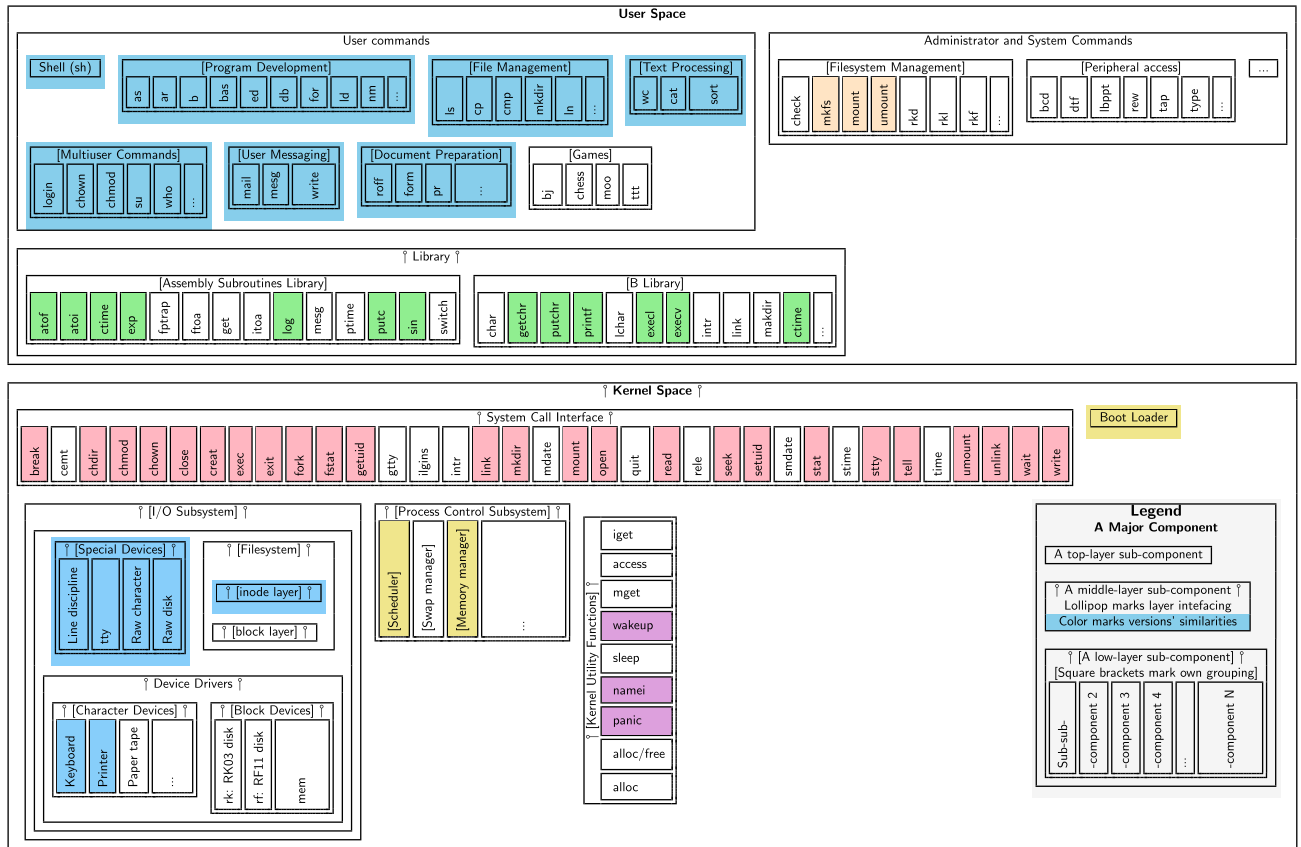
User Space

User commands

Shell (sh)

[Program Development]
as
ar
b
bas
ed
db
for
ld
nm
...

[File Management]
ls
cp
cmp
mkdir
ln
...

[Text Processing]
wc
cat
sort

[Multiuser Commands]
login
chown
chmod
su
who
...

[User Messaging]
mail
mesg
write

[Document Preparation]
roff
form
pr
...

[Games]
bj
chess
moo
ttt

Administrator and System Commands

[Filesystem Management]
check
mkfs
mount
umount
rkd
rkl
rkf
...

[Peripheral access]
bcd
dtf
lbppt
rew
tap
type
...

...

Library

[Assembly Subroutines Library]
atof
atoi
ctime
exp
fptrap
ftoa
get
itoa
log
mesg
ptime
putc
sin
switch

[B Library]
char
getchr
putchr
printf
lchar
execl
execv
intr
link
makdir
ctime
...

Kernel Space

System Call Interface
break
cemt
chdir
chmod
chown
close
creat
exec
exit
fork
fstat
getuid
gtty
ilgins
intr
link
mkdir
mdate
mount
open
quit
read
rele
seek
setuid
smdate
stat
stime
stty
tell
time
umount
unlink
wait
write

Boot Loader

[I/O Subsystem]

[Special Devices]
Line discipline
tty
Raw character
Raw disk

[Filesystem]
[inode layer]
[block layer]

Device Drivers

[Character Devices]
Keyboard
Printer
Paper tape
...

[Block Devices]
rk: RK03 disk
rf: RF11 disk
mem

[Process Control Subsystem]
[Scheduler]
[Swap manager]
[Memory manager]
...

[Kernel Utility Functions]
iget
access
mget
wakeup
sleep
namei
panic
alloc/free
alloc

Legend
A Major Component
A top-layer sub-component
A middle-layer sub-component
Lollipop marks layer intefacing
Color marks versions' similarities
[A low-layer sub-component]
[Square brackets mark own grouping]
Sub-sub-
-component 2
-component 3
-component 4
...
-component N